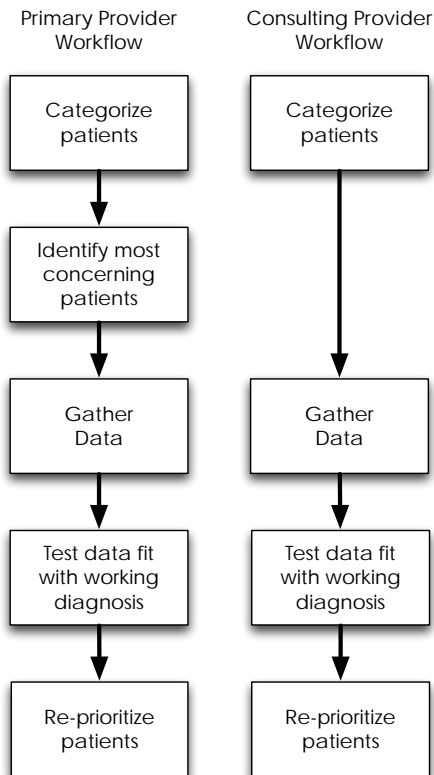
Primary Provider Workflow

Categorize patients

Identify most concerning patients

Gather Data

Test data fit with working diagnosis

Re-prioritize patients

Consulting Provider Workflow

Categorize patients

Gather Data

Test data fit with working diagnosis

Re-prioritize patients